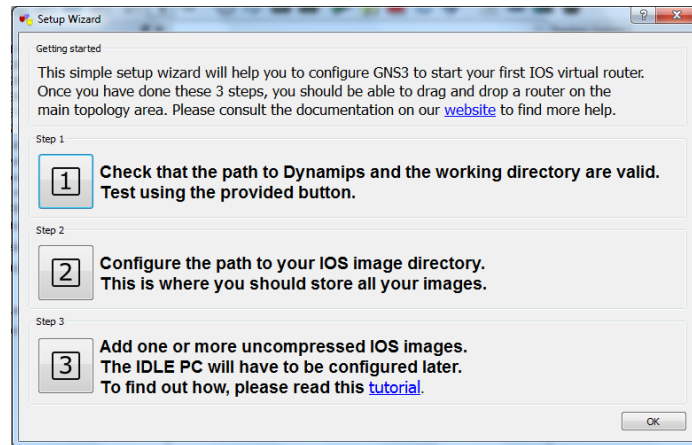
Setup Wizard

?

Getting started

This simple setup wizard will help you to configure GNS3 to start your first IOS virtual router. Once you have done these 3 steps, you should be able to drag and drop a router on the main topology area. Please consult the documentation on our website to find more help.

Step 1

1

Check that the path to Dynamips and the working directory are valid. Test using the provided button.

Step 2

2

Configure the path to your IOS image directory. This is where you should store all your images.

Step 3

3

Add one or more uncompressed IOS images. The IDLE PC will have to be configured later. To find out how, please read this tutorial.

OK